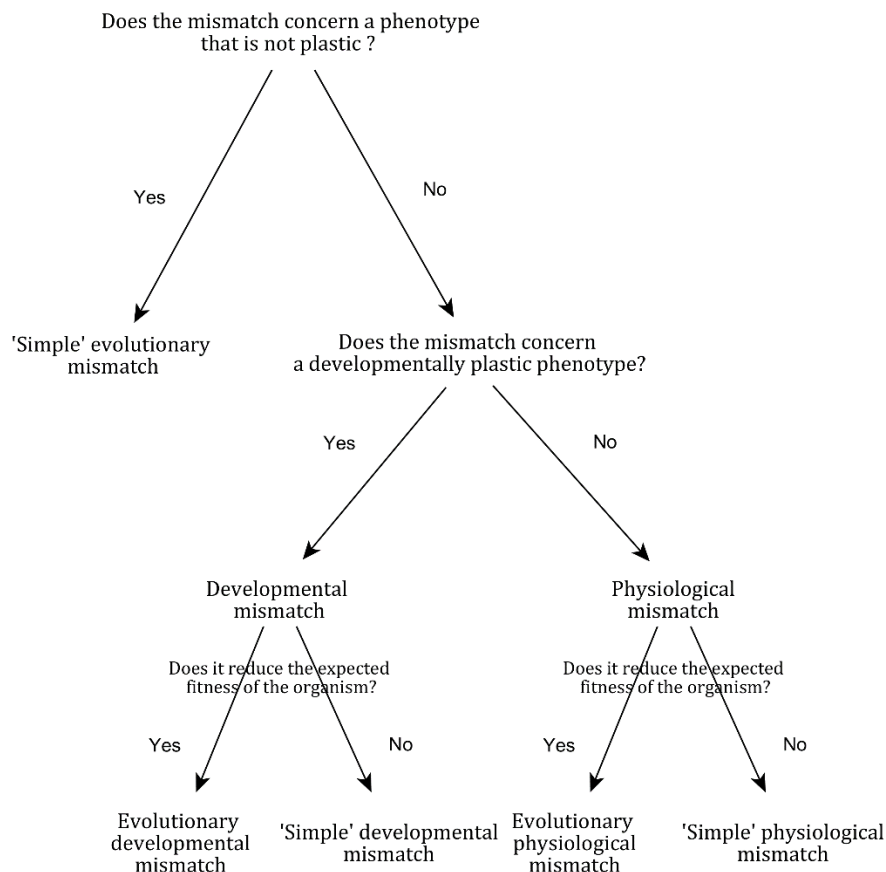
Does the mismatch concern a phenotype that is not plastic ?

Yes

No

'Simple' evolutionary mismatch

Does the mismatch concern a developmentally plastic phenotype?

Yes

No

Developmental mismatch

Physiological mismatch

Does it reduce the expected fitness of the organism?

Yes

No

Does it reduce the expected fitness of the organism?

Yes

No

Evolutionary developmental mismatch

'Simple' developmental mismatch

Evolutionary physiological mismatch

'Simple' physiological mismatch